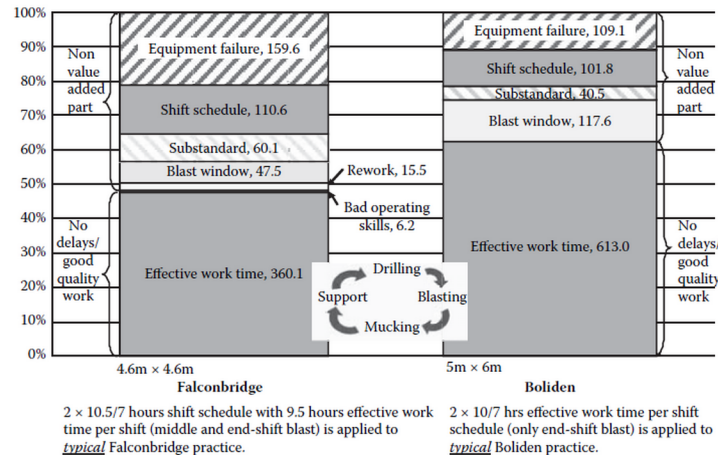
100%
90%
80%
70%
60%
50%
40%
30%
20%
10%
0%

Non value added part

No delays/ good quality work

Equipment failure, 159.6
Shift schedule, 110.6
Substandard, 60.1
Blast window, 47.5
Rework, 15.5
Bad operating skills, 6.2
Effective work time, 360.1

Drilling
Blasting
Mucking
Support

Equipment failure, 109.1
Shift schedule, 101.8
Substandard, 40.5
Blast window, 117.6
Effective work time, 613.0

Non value added part

No delays/ good quality work

4.6m × 4.6m
Falconbridge

5m × 6m
Boliden

2 × 10.5/7 hours shift schedule with 9.5 hours effective work time per shift (middle and end-shift blast) is applied to *typical* Falconbridge practice.

2 × 10/7 hrs effective work time per shift schedule (only end-shift blast) is applied to *typical* Boliden practice.